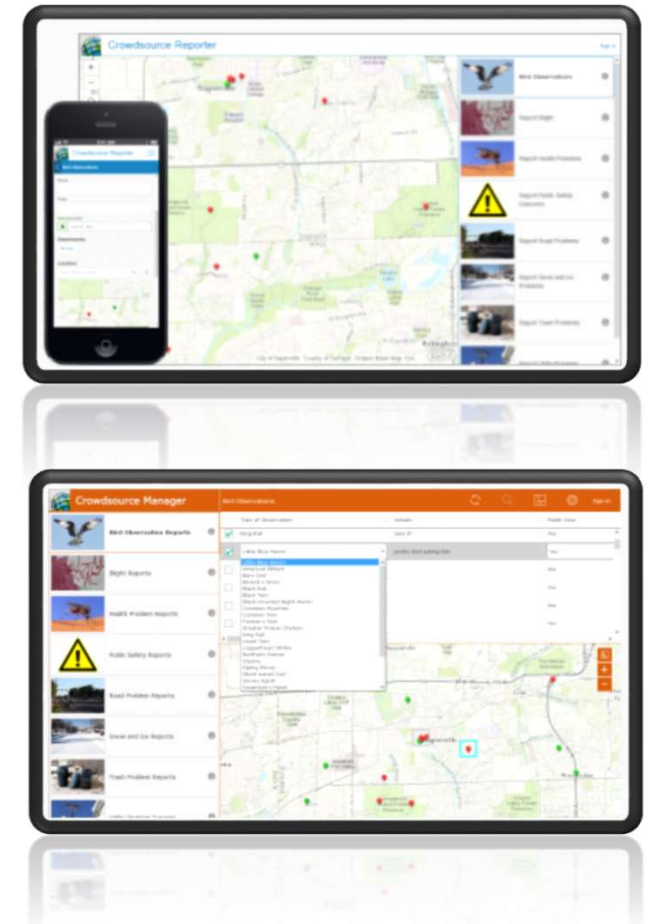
Crowdsource Reporter

Sign In

Bird Observations

Report Blight

Report Health Problems

Report Public Safety Concerns

Report Road Problems

Report Snow and Ice Problems

Report Trash Problems

Crowdsource Reporter

Bird Observations

Crowdsource Manager

Bird Observations

Sign In

Bird Observation Reports

Blight Reports

Health Problem Reports

Public Safety Reports

Road Problem Reports

Snow and Ice Reports

Trash Problem Reports

Type of Observation

Details

Public View

King Rail

Little Blue Heron

Yes